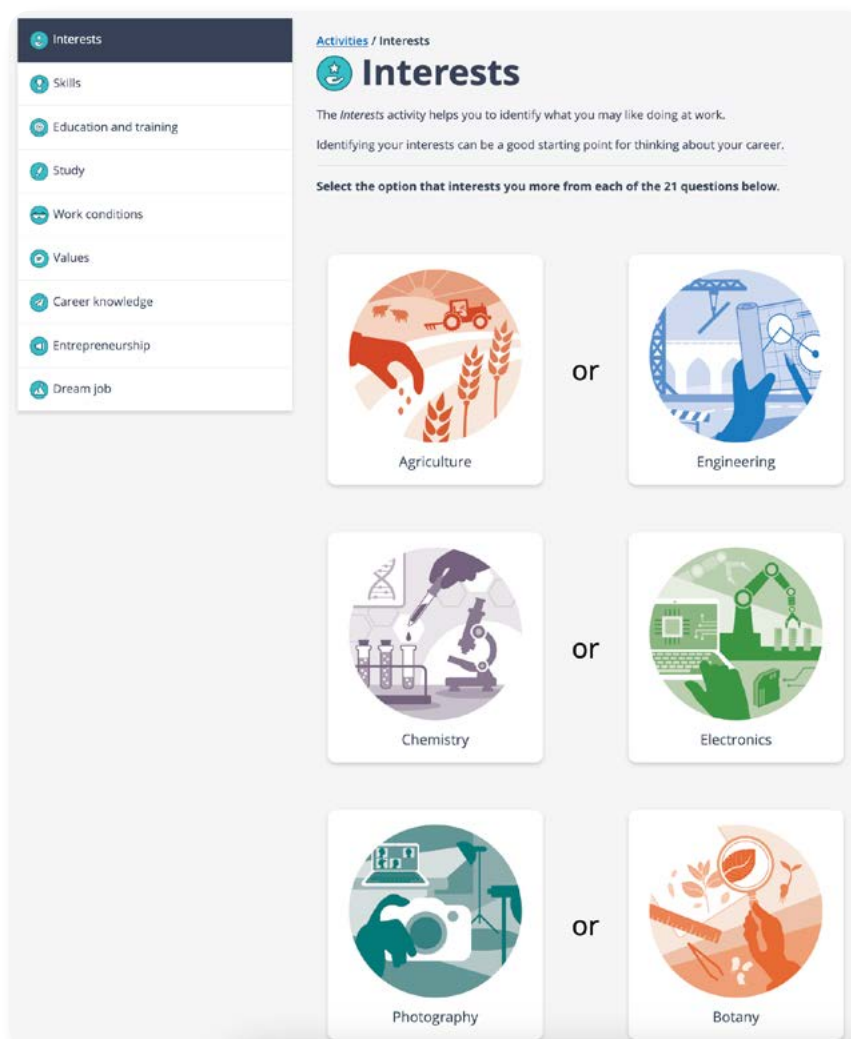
Interests
Skills
Education and training
Study
Work conditions
Values
Career knowledge
Entrepreneurship
Dream job

Activities / Interests

Interests

The *Interests* activity helps you to identify what you may like doing at work.

Identifying your interests can be a good starting point for thinking about your career.

**Select the option that interests you more from each of the 21 questions below.**

Agriculture
or
Engineering

Chemistry
or
Electronics

Photography
or
Botany